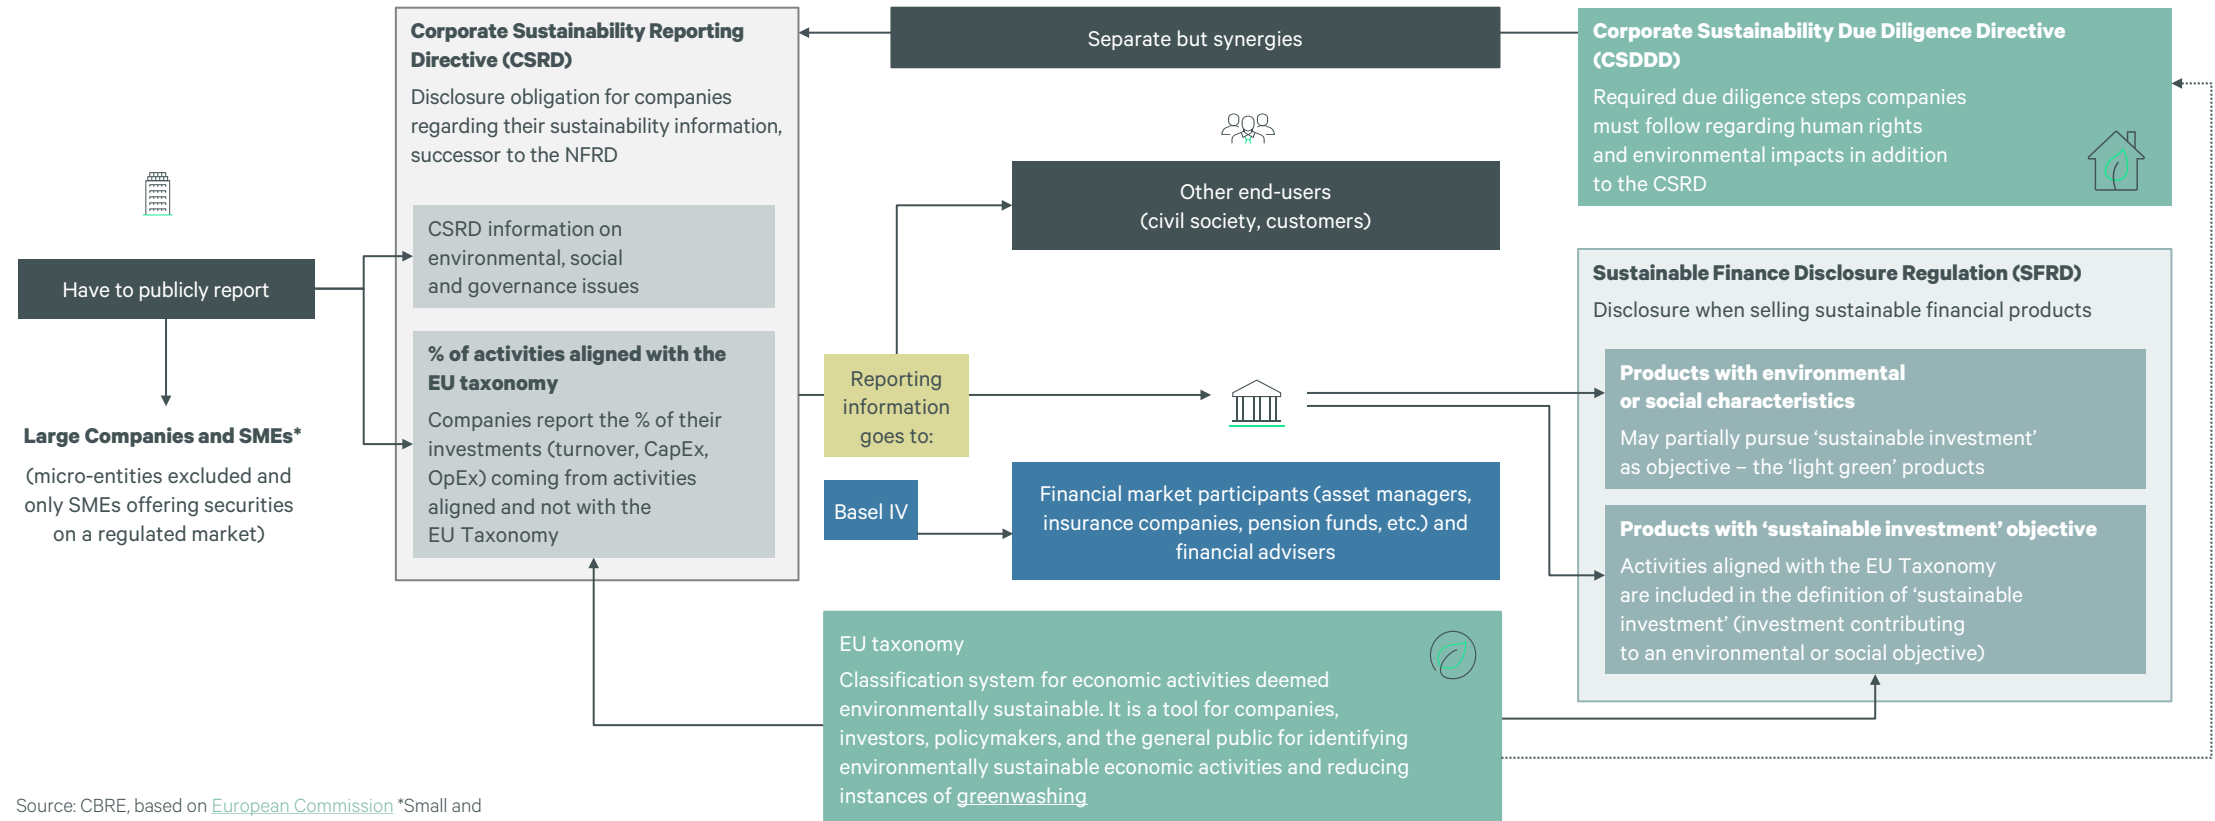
Corporate Sustainability Reporting Directive (CSRD)

Disclosure obligation for companies regarding their sustainability information, successor to the NFRD

CSRD information on environmental, social and governance issues

% of activities aligned with the EU taxonomy

Companies report the % of their investments (turnover, CapEx, OpEx) coming from activities aligned and not with the EU Taxonomy

Separate but synergies

Corporate Sustainability Due Diligence Directive (CSDDD)

Required due diligence steps companies must follow regarding human rights and environmental impacts in addition to the CSRD

Have to publicly report

Large Companies and SMEs*

(micro-entities excluded and only SMEs offering securities on a regulated market)

Other end-users (civil society, customers)

Reporting information goes to:

Basel IV

Financial market participants (asset managers, insurance companies, pension funds, etc.) and financial advisers

Sustainable Finance Disclosure Regulation (SFRD)

Disclosure when selling sustainable financial products

Products with environmental or social characteristics

May partially pursue ‘sustainable investment’ as objective – the ‘light green’ products

Products with ‘sustainable investment’ objective

Activities aligned with the EU Taxonomy are included in the definition of ‘sustainable investment’ (investment contributing to an environmental or social objective)

EU taxonomy

Classification system for economic activities deemed environmentally sustainable. It is a tool for companies, investors, policymakers, and the general public for identifying environmentally sustainable economic activities and reducing instances of greenwashing

Source: CBRE, based on European Commission *Small and